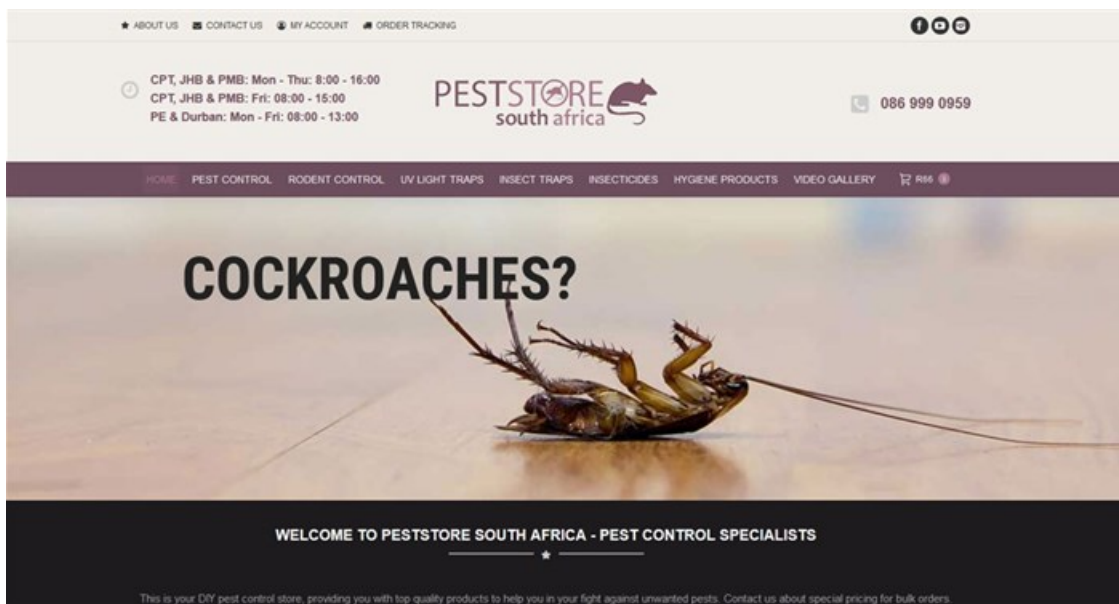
ABOUT US CONTACT US MY ACCOUNT ORDER TRACKING

CPT, JHB & PMB: Mon - Thu: 8:00 - 16:00
CPT, JHB & PMB: Fri: 08:00 - 15:00
PE & Durban: Mon - Fri: 08:00 - 13:00

PESTSTORE south africa

086 999 0959

HOME PEST CONTROL RODENT CONTROL UV LIGHT TRAPS INSECT TRAPS INSECTICIDES HYGIENE PRODUCTS VIDEO GALLERY R66 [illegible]

COCKROACHES?

WELCOME TO PESTSTORE SOUTH AFRICA - PEST CONTROL SPECIALISTS

This is your DIY pest control store, providing you with top quality products to help you in your fight against unwanted pests. Contact us about special pricing for bulk orders.